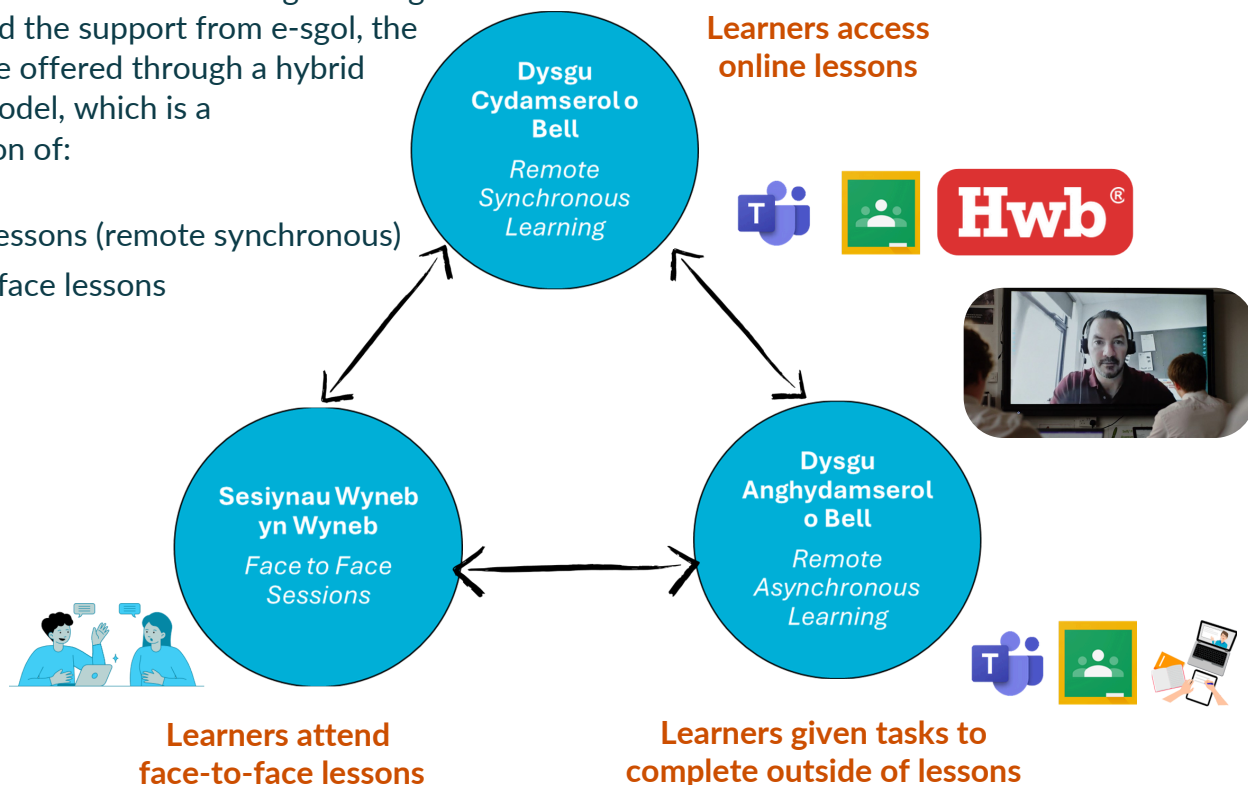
d the support from e-sgol, the
e offered through a hybrid
odel, which is a
on of:

essons (remote synchronous)
face lessons

Learners access online lessons

Dysgu Cydamserol o Bell
Remote Synchronous Learning

Hwb®

Sesiynau Wyneb yn Wyneb
Face to Face Sessions

Dysgu Anghydamserol o Bell
Remote Asynchronous Learning

Learners attend face-to-face lessons

Learners given tasks to complete outside of lessons